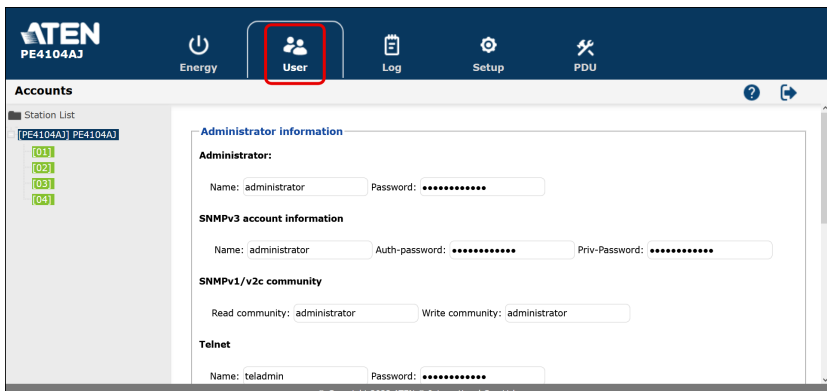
ATEN
PE4104AJ

Energy
User
Log
Setup
PDU

Accounts

Station List
[PE4104AJ] PE4104AJ
[01]
[02]
[03]
[04]

Administrator information

Administrator:
Name: administrator Password: ●●●●●●●●●●●●

SNMPv3 account information
Name: administrator Auth-password: ●●●●●●●●●●●● Priv-Password: ●●●●●●●●●●●●

SNMPv1/v2c community
Read community: administrator Write community: administrator

Telnet
Name: teladmin Password: ●●●●●●●●●●●●

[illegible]